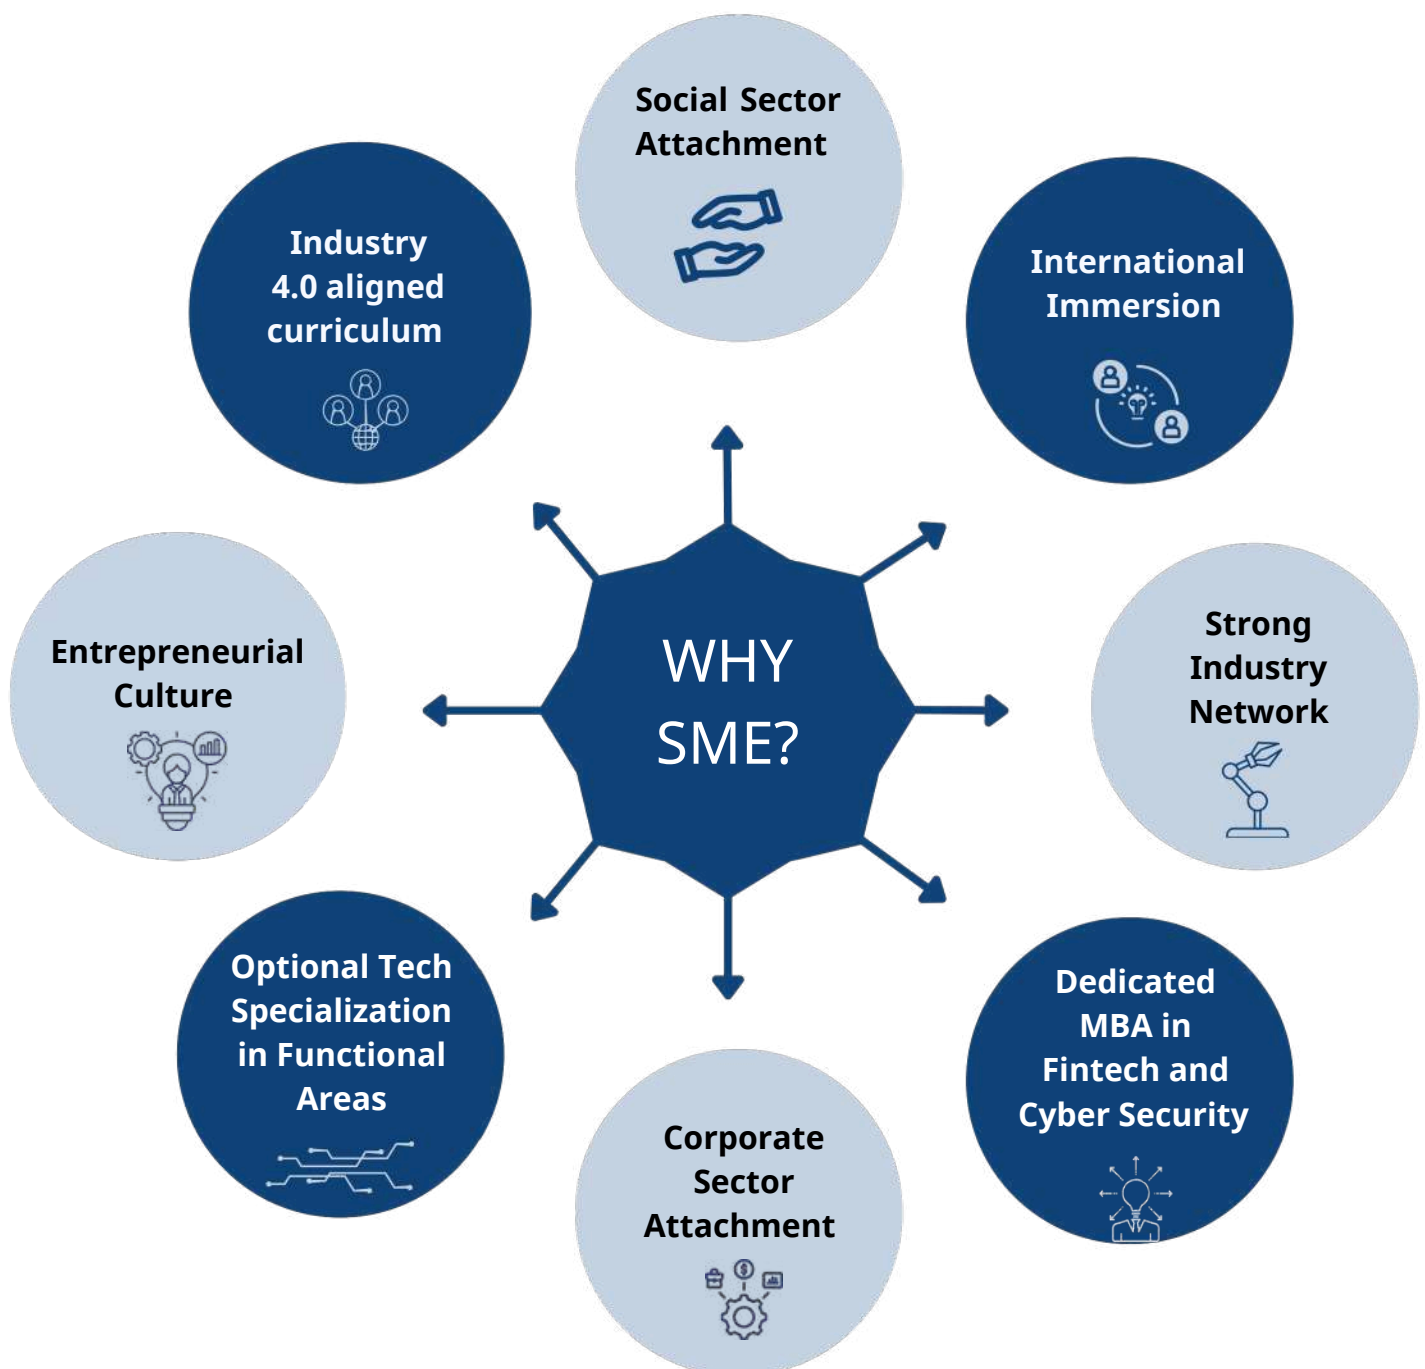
WHY SME?

Social Sector Attachment

International Immersion

Strong Industry Network

Dedicated MBA in Fintech and Cyber Security

Corporate Sector Attachment

Optional Tech Specialization in Functional Areas

Entrepreneurial Culture

Industry 4.0 aligned curriculum